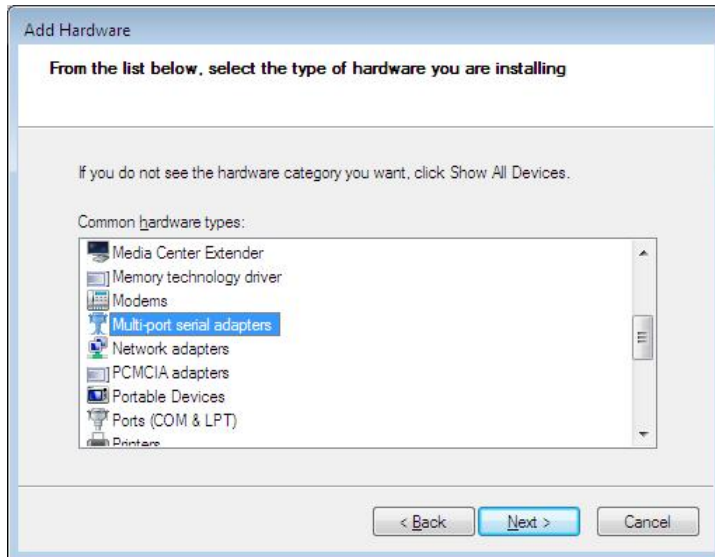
Add Hardware

From the list below, select the type of hardware you are installing

If you do not see the hardware category you want, click Show All Devices.

Common hardware types:

Media Center Extender
Memory technology driver
Modems
Multi-port serial adapters
Network adapters
PCMCIA adapters
Portable Devices
Ports (COM & LPT)
Printers

< Back
Next >
Cancel